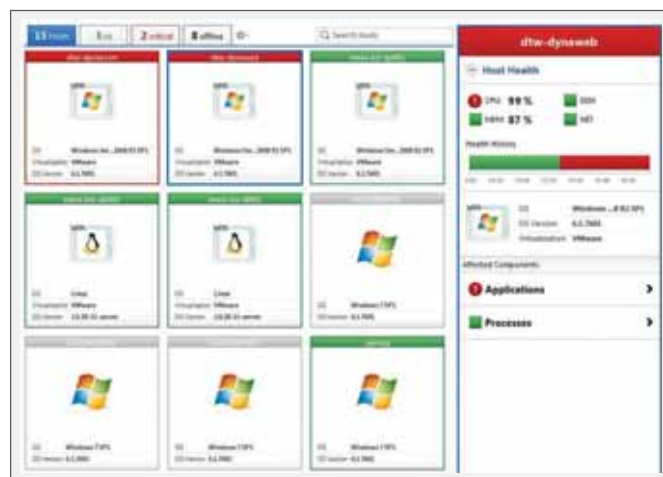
11 hosts | 1 ok | 2 critical | 8 offline

Search hosts

dtw-dynaweb

Host Health

CPU 99 %

MEM 87 %

Health History

Affected Components

Applications

Processes

OS Windows

Virtualization VMware

OS Windows 7 SP1

OS Linux

Virtualization VMware